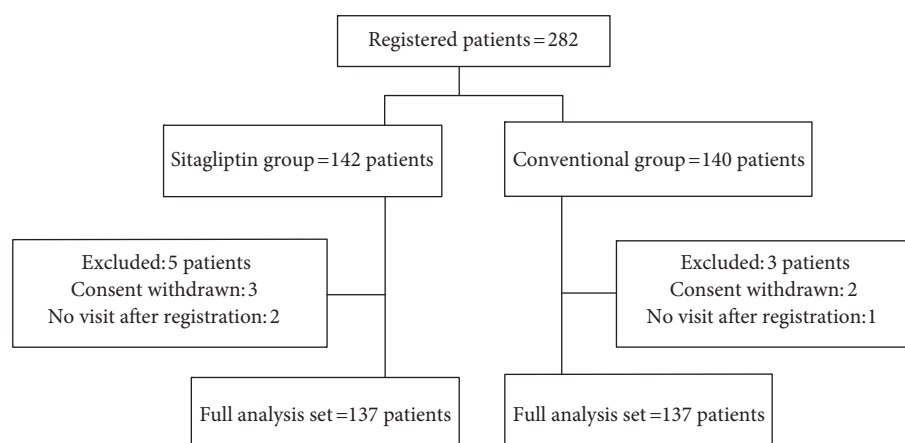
Registered patients = 282

Sitagliptin group = 142 patients

Conventional group = 140 patients

Excluded: 5 patients
Consent withdrawn: 3
No visit after registration: 2

Excluded: 3 patients
Consent withdrawn: 2
No visit after registration: 1

Full analysis set = 137 patients

Full analysis set = 137 patients